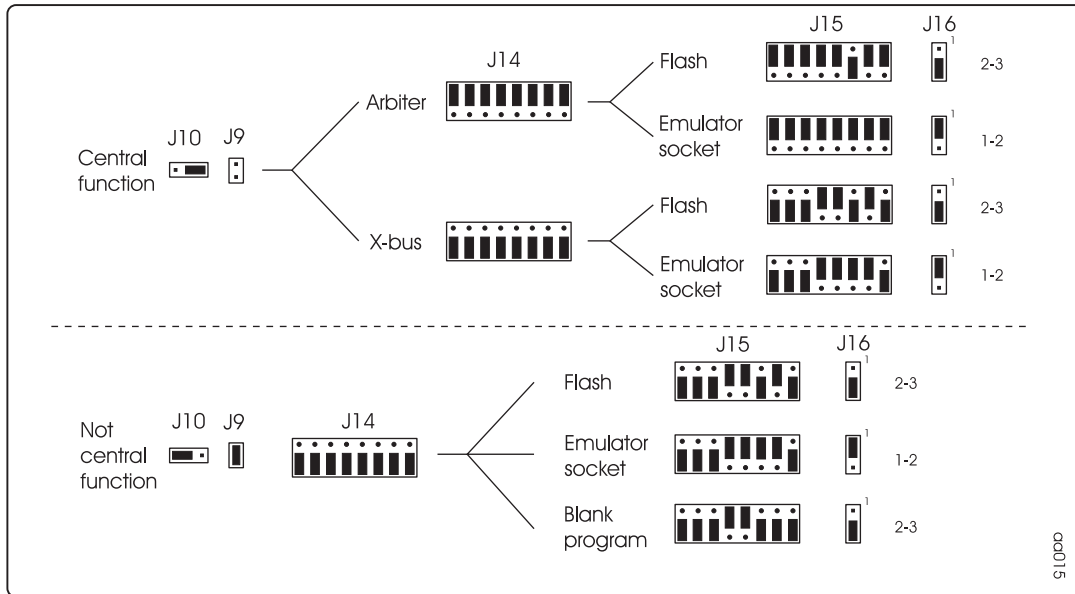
J15 J16

J14

Flash 1 2-3

Arbiter

Central function J10 J9

Emulator socket 1 1-2

Flash 1 2-3

X-bus

Emulator socket 1 1-2

J15 J16

Flash 1 2-3

Not central function J10 J9 J14

Emulator socket 1 1-2

Blank program 1 2-3

aa015